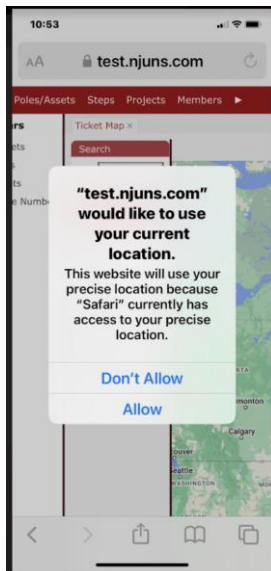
10:53

AA test.njuns.com

Poles/Assets Steps Projects Members ►

rs
ets
s
ts
e Numb

Ticket Map ×

Search

"test.njuns.com" would like to use your current location.

This website will use your precise location because "Safari" currently has access to your precise location.

Don't Allow

Allow

RTA
monton
Calgary
couver
eattle
WASHINGTON